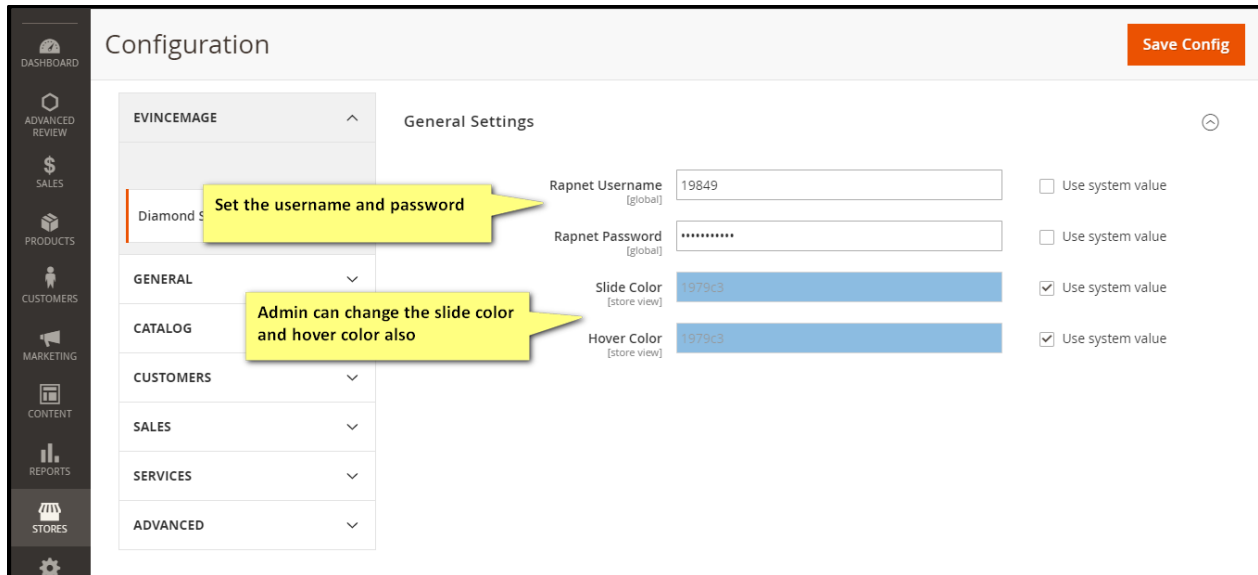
DASHBOARD
ADVANCED REVIEW
SALES
PRODUCTS
CUSTOMERS
MARKETING
CONTENT
REPORTS
STORES

Configuration

Save Config

EVINCEMAGE

Diamond S

Set the username and password

GENERAL
CATALOG
CUSTOMERS
SALES
SERVICES
ADVANCED

Admin can change the slide color and hover color also

General Settings

Rapnet Username [global] 19849 Use system value

Rapnet Password [global] ••••••••••• Use system value

Slide Color [store view] 1979c3 Use system value

Hover Color [store view] 1979c3 Use system value